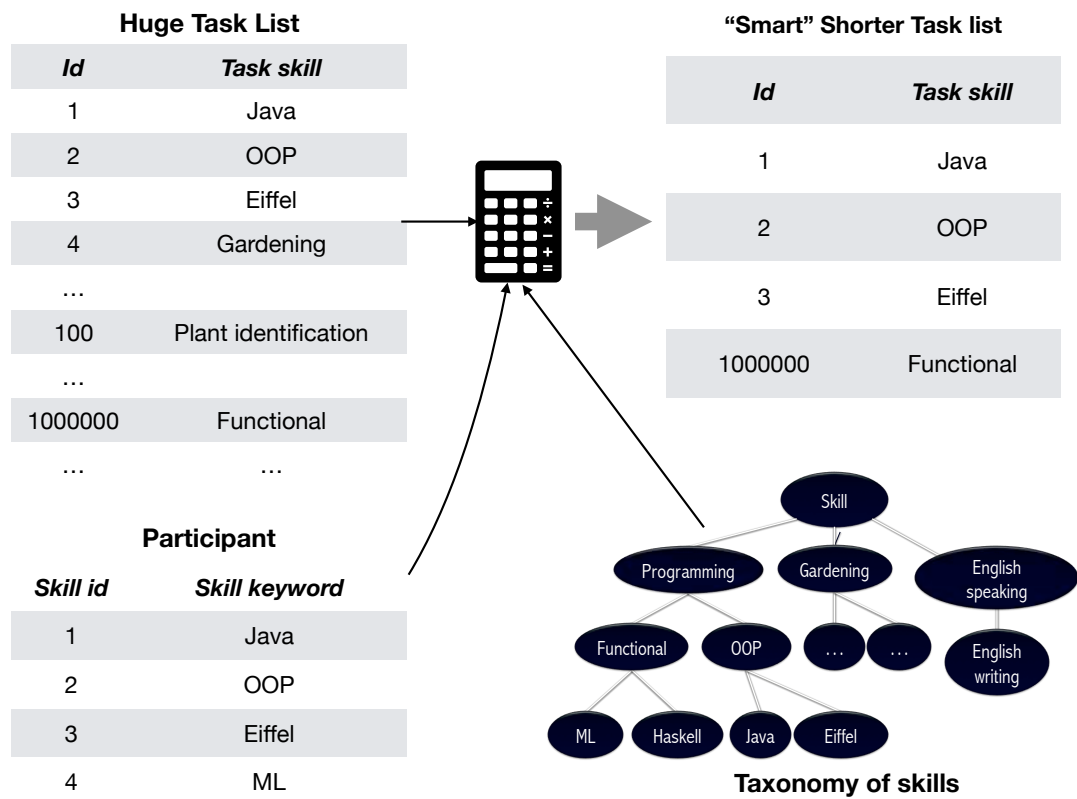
**Huge Task List**

| Id | Task skill |
|---|---|
| 1 | Java |
| 2 | OOP |
| 3 | Eiffel |
| 4 | Gardening |
| … | |
| 100 | Plant identification |
| … | |
| 1000000 | Functional |
| … | … |

**Participant**

| Skill id | Skill keyword |
|---|---|
| 1 | Java |
| 2 | OOP |
| 3 | Eiffel |
| 4 | ML |

÷ × − + =

**"Smart" Shorter Task list**

| Id | Task skill |
|---|---|
| 1 | Java |
| 2 | OOP |
| 3 | Eiffel |
| 1000000 | Functional |

Skill

Programming

Gardening

English speaking

Functional

OOP

…

…

English writing

ML

Haskell

Java

Eiffel

**Taxonomy of skills**